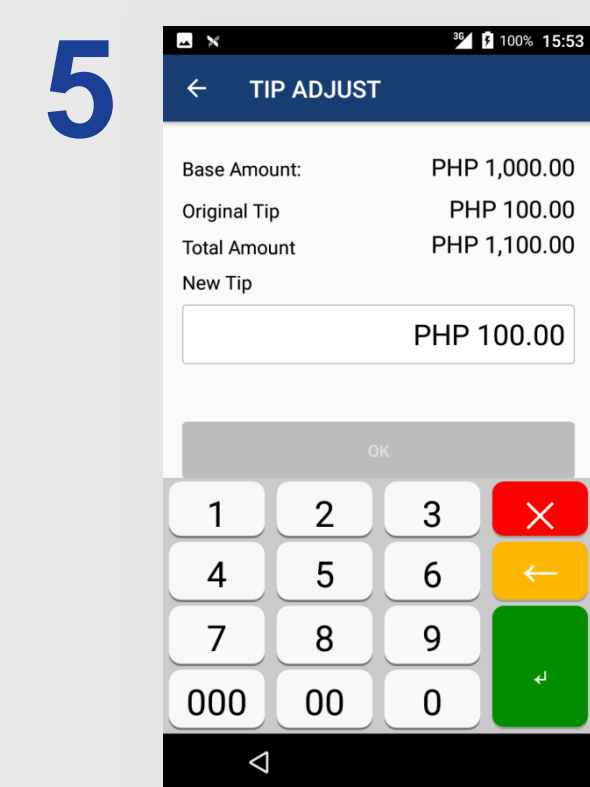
5

3G 100% 15:53

← TIP ADJUST

Base Amount: PHP 1,000.00

Original Tip PHP 100.00

Total Amount PHP 1,100.00

New Tip

PHP 100.00

OK

| 1 | 2 | 3 | × |
|---|---|---|---|
| 4 | 5 | 6 | ← |
| 7 | 8 | 9 | ↵ |
| 000 | 00 | 0 | |